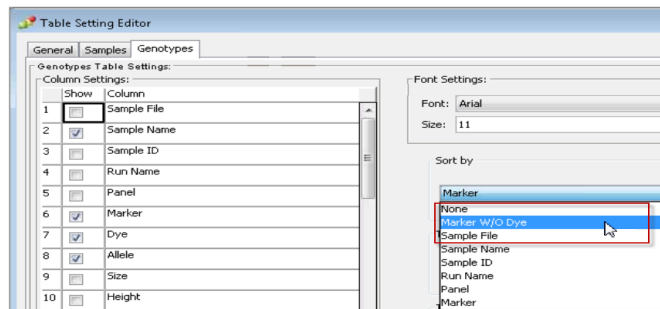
Table Setting Editor

General | Samples | Genotypes

Genotypes Table Settings:

Column Settings:

|  | Show | Column |
|---|---|---|
| 1 |  | Sample File |
| 2 | ✓ | Sample Name |
| 3 |  | Sample ID |
| 4 |  | Run Name |
| 5 |  | Panel |
| 6 | ✓ | Marker |
| 7 | ✓ | Dye |
| 8 | ✓ | Allele |
| 9 |  | Size |
| 10 |  | Height |

Font Settings:

Font: Arial

Size: 11

Sort by

Marker

None
Marker W/O Dye
Sample File
Sample Name
Sample ID
Run Name
Panel
Marker